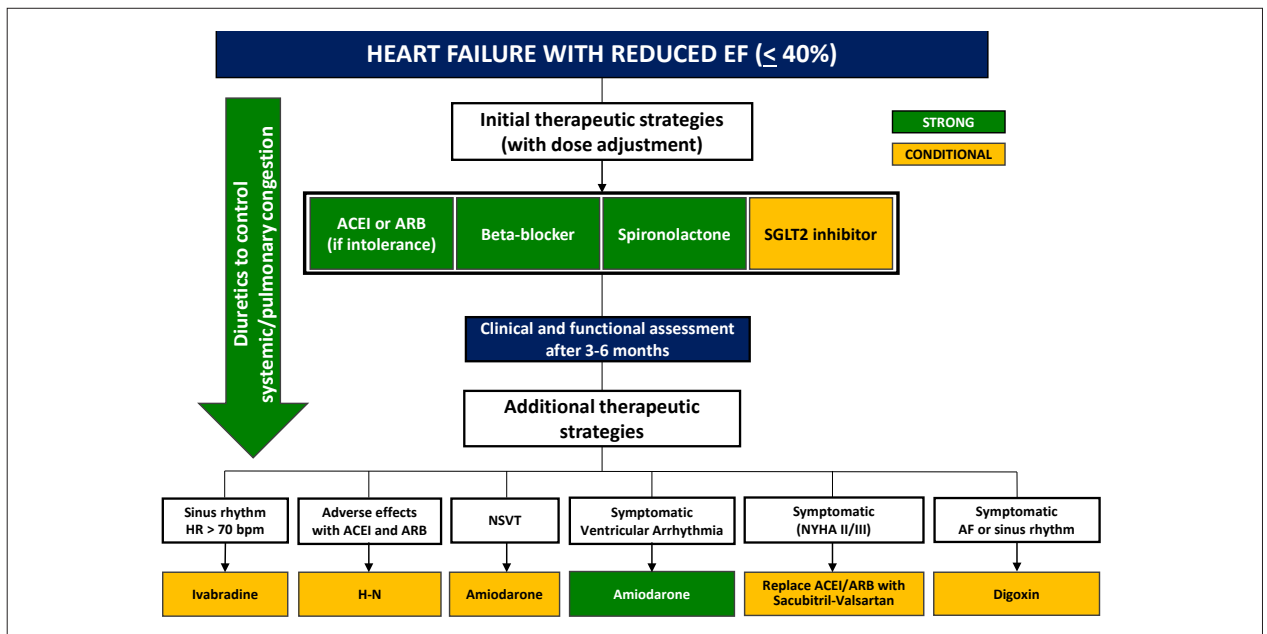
HEART FAILURE WITH REDUCED EF ($\leq$ 40%)

Diuretics to control systemic/pulmonary congestion

Initial therapeutic strategies (with dose adjustment)

STRONG

CONDITIONAL

ACEI or ARB (if intolerance)

Beta-blocker

Spironolactone

SGLT2 inhibitor

Clinical and functional assessment after 3-6 months

Additional therapeutic strategies

Sinus rhythm HR > 70 bpm

Adverse effects with ACEI and ARB

NSVT

Symptomatic Ventricular Arrhythmia

Symptomatic (NYHA II/III)

Symptomatic AF or sinus rhythm

Ivabradine

H-N

Amiodarone

Amiodarone

Replace ACEI/ARB with Sacubitril-Valsartan

Digoxin